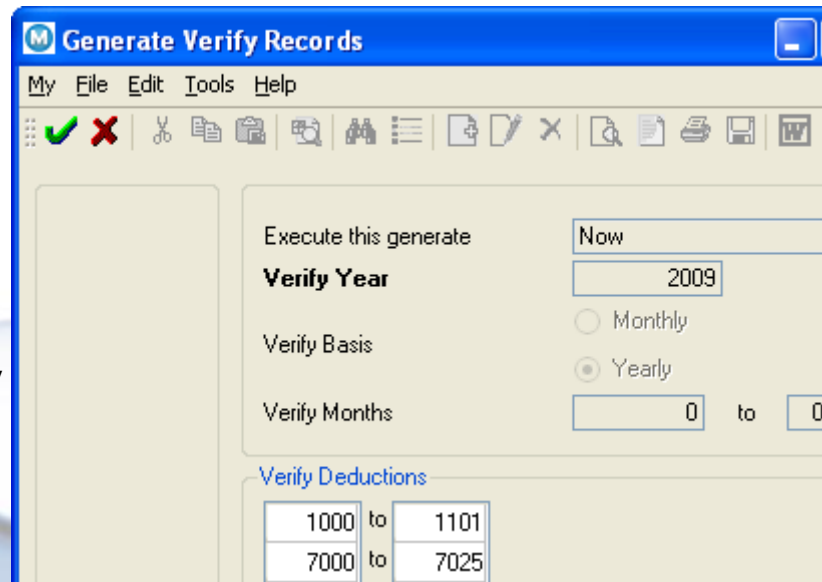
Generate Verify Records

My File Edit Tools Help

Execute this generate Now

**Verify Year** 2009

Verify Basis

Monthly

Yearly

Verify Months 0 to 0

Verify Deductions

| 1000 | to | 1101 |
|---|---|---|
| 7000 | to | 7025 |